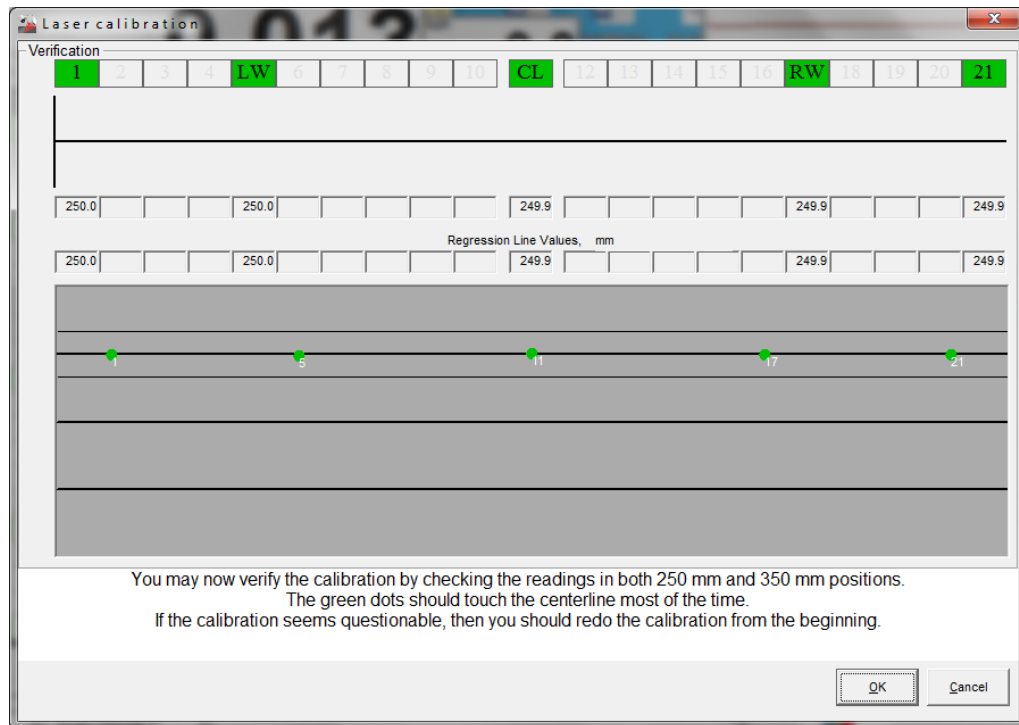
Laser calibration

Verification

| 1 | 2 | 3 | 4 | LW | 6 | 7 | 8 | 9 | 10 | CL | 12 | 13 | 14 | 15 | 16 | RW | 18 | 19 | 20 | 21 |
|---|---|---|---|---|---|---|---|---|---|---|---|---|---|---|---|---|---|---|---|---|
| 250.0 | | | | 250.0 | | | | | | 249.9 | | | | | | 249.9 | | | | 249.9 |

Regression Line Values, mm

| 250.0 | | | | 250.0 | | | | | | 249.9 | | | | | | 249.9 | | | | 249.9 |
|---|---|---|---|---|---|---|---|---|---|---|---|---|---|---|---|---|---|---|---|---|

1 5 11 17 21

You may now verify the calibration by checking the readings in both 250 mm and 350 mm positions.
The green dots should touch the centerline most of the time.
If the calibration seems questionable, then you should redo the calibration from the beginning.

OK Cancel